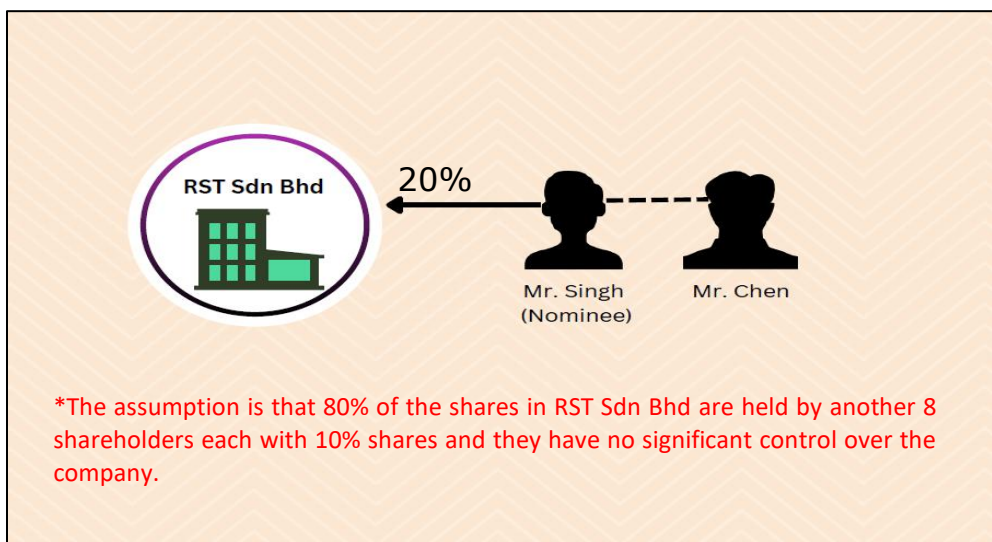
RST Sdn Bhd

20%

Mr. Singh
(Nominee)

Mr. Chen

*The assumption is that 80% of the shares in RST Sdn Bhd are held by another 8 shareholders each with 10% shares and they have no significant control over the company.